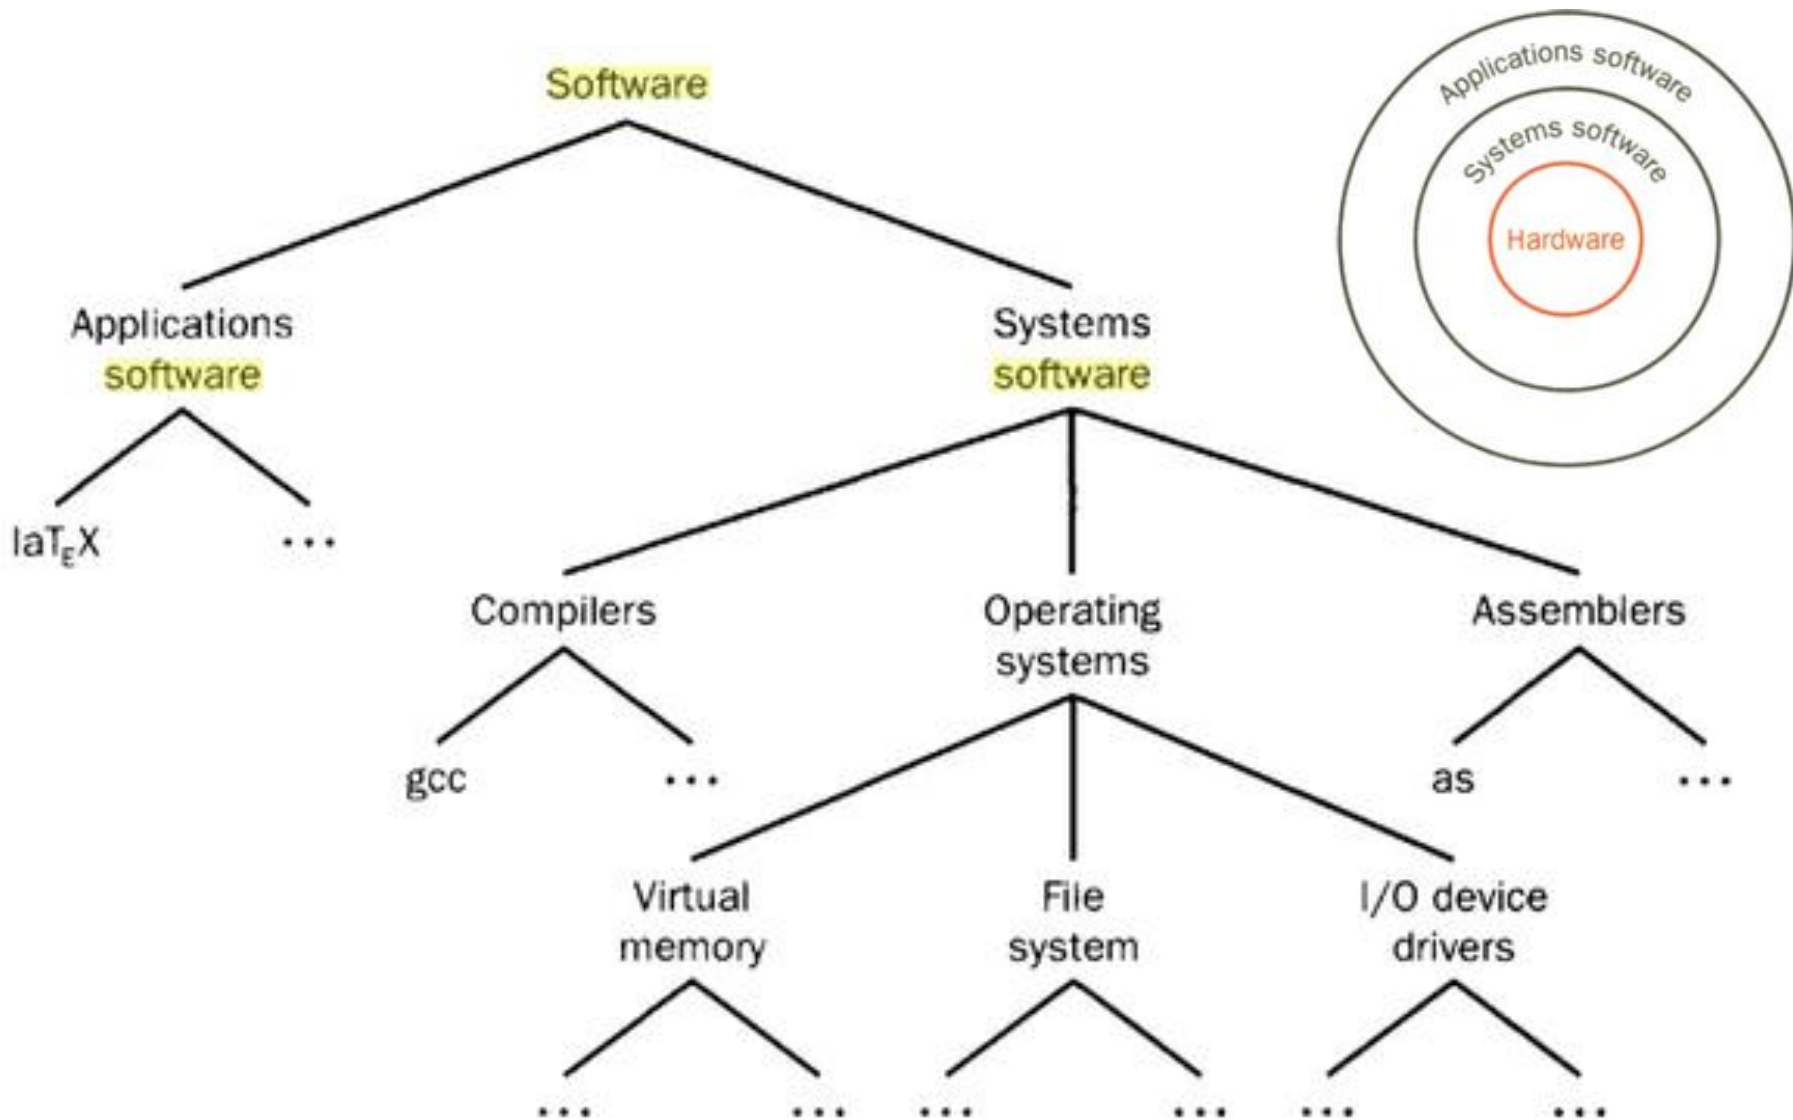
Software

Applications software

Systems software

laT$_E$X

...

Compilers

Operating systems

Assemblers

gcc

...

as

...

Virtual memory

File system

I/O device drivers

...

...

...

...

...

...

Applications software

Systems software

Hardware